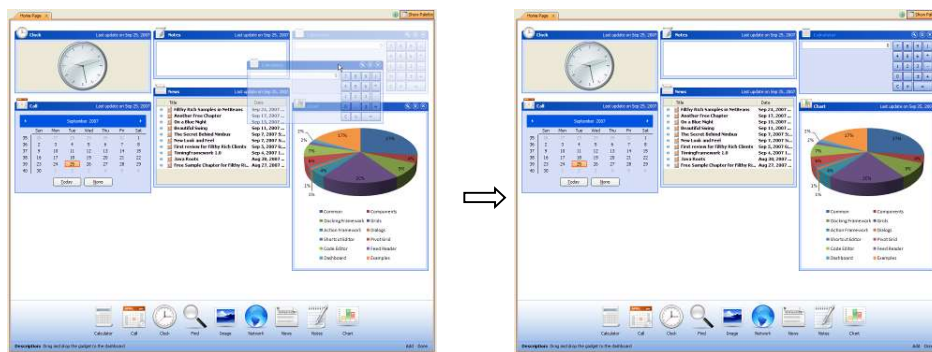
Home Page
Show Palette
Clock
Last update on Sep 25, 2007
Notes
Last update on Sep 25, 2007
Calculator
Call
Last update on Sep 25, 2007
September 2007
Sun Mon Tue Wed Thu Fri Sat
Today
None
News
Last update on Sep 25, 2007
Title
Date
Filthy Rich Samples in NetBeans
Another Free Chapter
On a Blue Night
Beautiful Swing
The Secret Behind Nimbus
New Look and Feel
First review for Filthy Rich Clients
TimingFramework 1.0
Java Roots
Free Sample Chapter for Filthy Ri...
Chart
Common
Components
Docking Framework
Grids
Action Framework
Dialogs
Shortcut Editor
Pivot Grid
Code Editor
Feed Reader
Dashboard
Examples
Calculator
Call
Clock
Find
Image
Network
News
Notes
Chart
Description: Drag and drop the gadget to the dashboard
Add
Done

Home Page
Show Palette
Clock
Last update on Sep 25, 2007
Notes
Last update on Sep 25, 2007
Calculator
Call
Last update on Sep 25, 2007
September 2007
Sun Mon Tue Wed Thu Fri Sat
Today
None
News
Last update on Sep 25, 2007
Title
Date
Filthy Rich Samples in NetBeans
Another Free Chapter
On a Blue Night
Beautiful Swing
The Secret Behind Nimbus
New Look and Feel
First review for Filthy Rich Clients
TimingFramework 1.0
Java Roots
Free Sample Chapter for Filthy Ri...
Chart
Last update on Sep 25, 2007
Common
Components
Docking Framework
Grids
Action Framework
Dialogs
Shortcut Editor
Pivot Grid
Code Editor
Feed Reader
Dashboard
Examples
Calculator
Call
Clock
Find
Image
Network
News
Notes
Chart
Description: Drag and drop the gadget to the dashboard
Add
Done